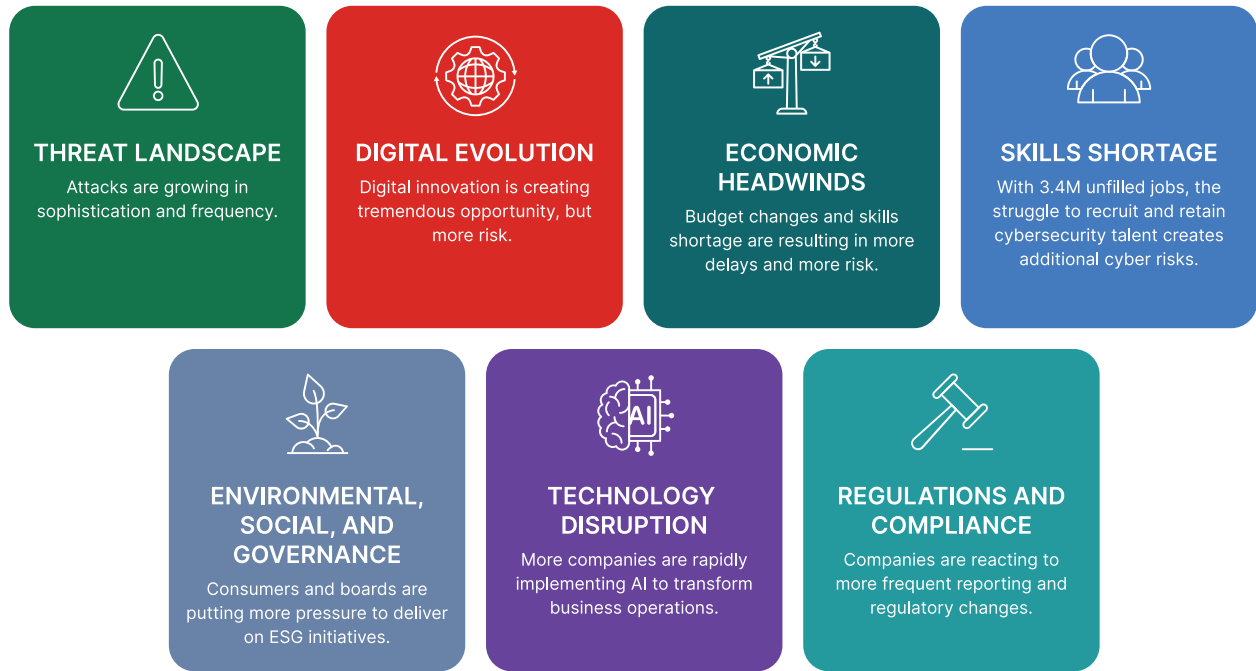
THREAT LANDSCAPE
Attacks are growing in sophistication and frequency.

DIGITAL EVOLUTION
Digital innovation is creating tremendous opportunity, but more risk.

ECONOMIC HEADWINDS
Budget changes and skills shortage are resulting in more delays and more risk.

SKILLS SHORTAGE
With 3.4M unfilled jobs, the struggle to recruit and retain cybersecurity talent creates additional cyber risks.

ENVIRONMENTAL, SOCIAL, AND GOVERNANCE
Consumers and boards are putting more pressure to deliver on ESG initiatives.

AI

TECHNOLOGY DISRUPTION
More companies are rapidly implementing AI to transform business operations.

REGULATIONS AND COMPLIANCE
Companies are reacting to more frequent reporting and regulatory changes.